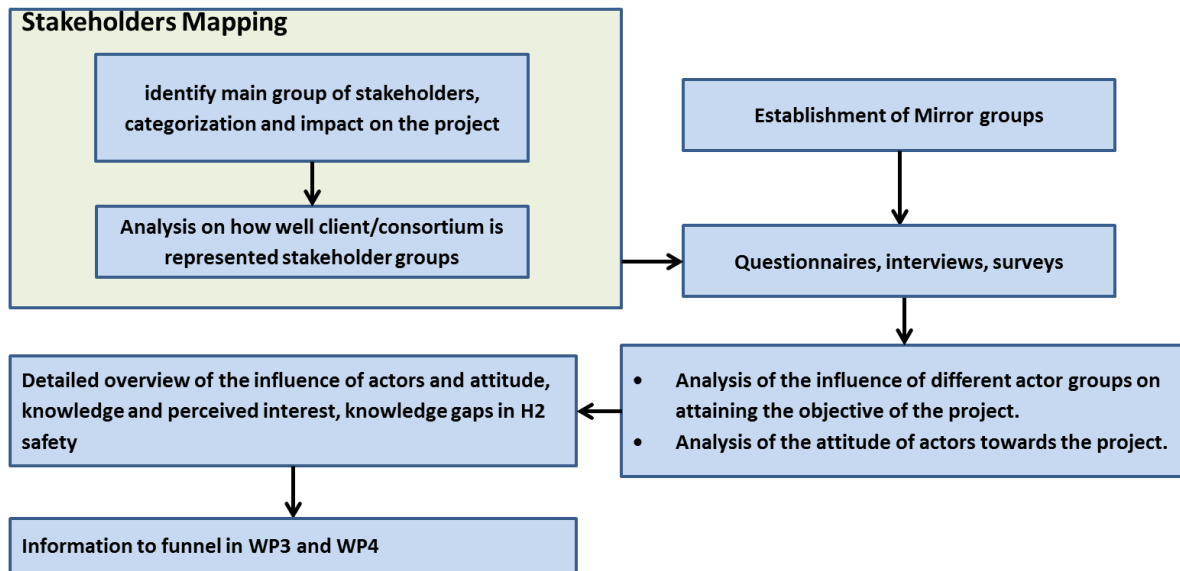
Stakeholders Mapping

identify main group of stakeholders, categorization and impact on the project

Analysis on how well client/consortium is represented stakeholder groups

Establishment of Mirror groups

Questionnaires, interviews, surveys

- Analysis of the influence of different actor groups on attaining the objective of the project.
- Analysis of the attitude of actors towards the project.

Detailed overview of the influence of actors and attitude, knowledge and perceived interest, knowledge gaps in H2 safety

Information to funnel in WP3 and WP4